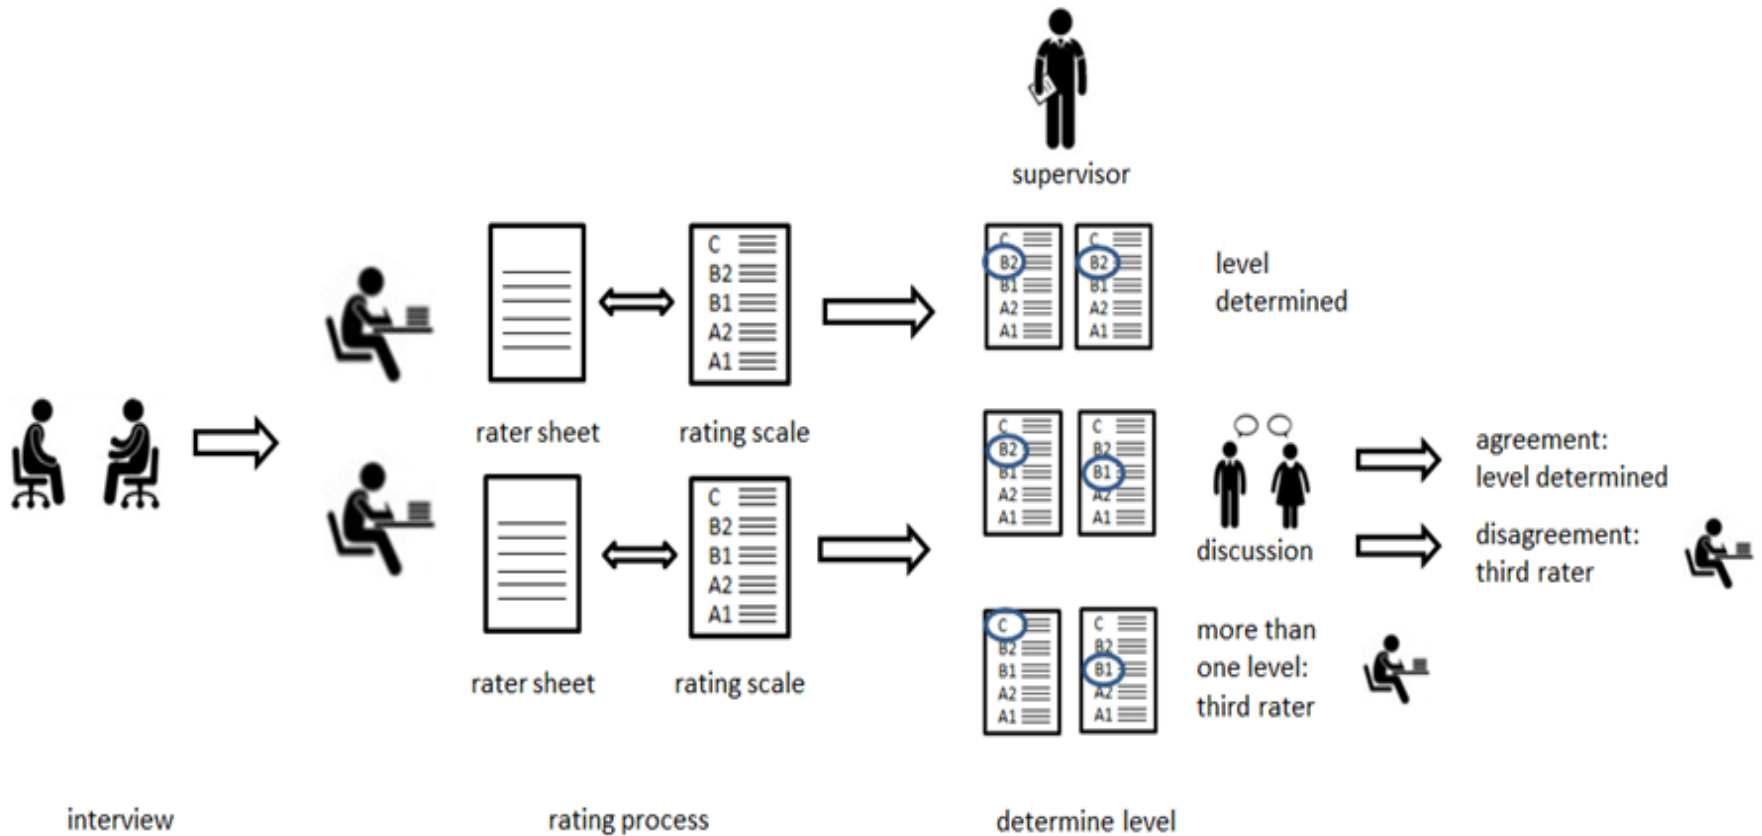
supervisor

C
B2
B1
A2
A1

C
B2
B1
A2
A1

C
B2
B1
A2
A1

level determined

rater sheet

rating scale

C
B2
B1
A2
A1

C
B2
B1
A2
A1

discussion

agreement: level determined

disagreement: third rater

C
B2
B1
A2
A1

rater sheet

rating scale

C
B2
B1
A2
A1

C
B2
B1
A2
A1

more than one level: third rater

interview

rating process

determine level